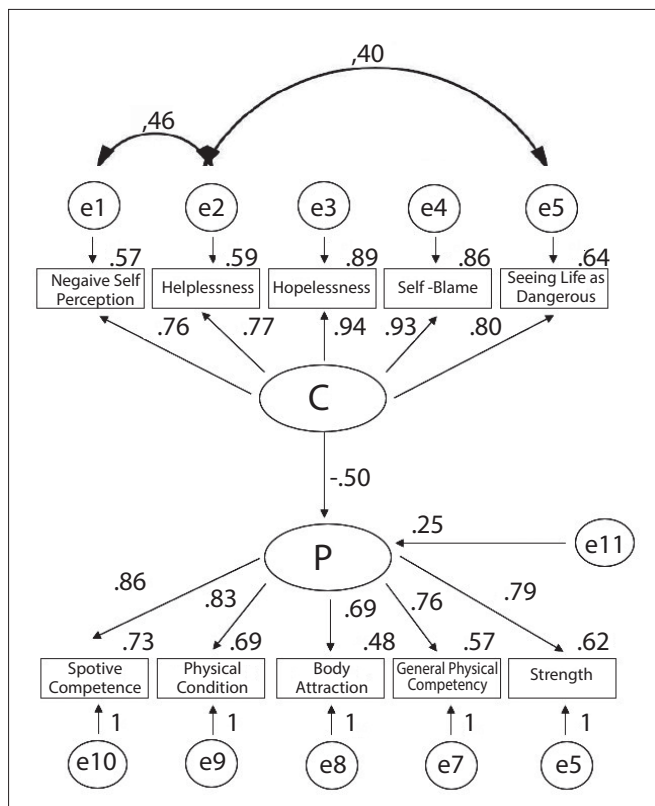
,40

,46

e1
e2
e3
e4
e5

.57
.59
.89
.86
.64

Negaive Self Perception
Helplessness
Hopelessness
Self -Blame
Seeing Life as Dangerous

.76
.77
.94
.93
.80

C

-.50

.25

P

e11

.86
.83
.69
.76
.79

.73
.69
.48
.57
.62

Spotive Competence
Physical Condition
Body Attraction
General Physical Competency
Strength

1
1
1
1
1

e10
e9
e8
e7
e5